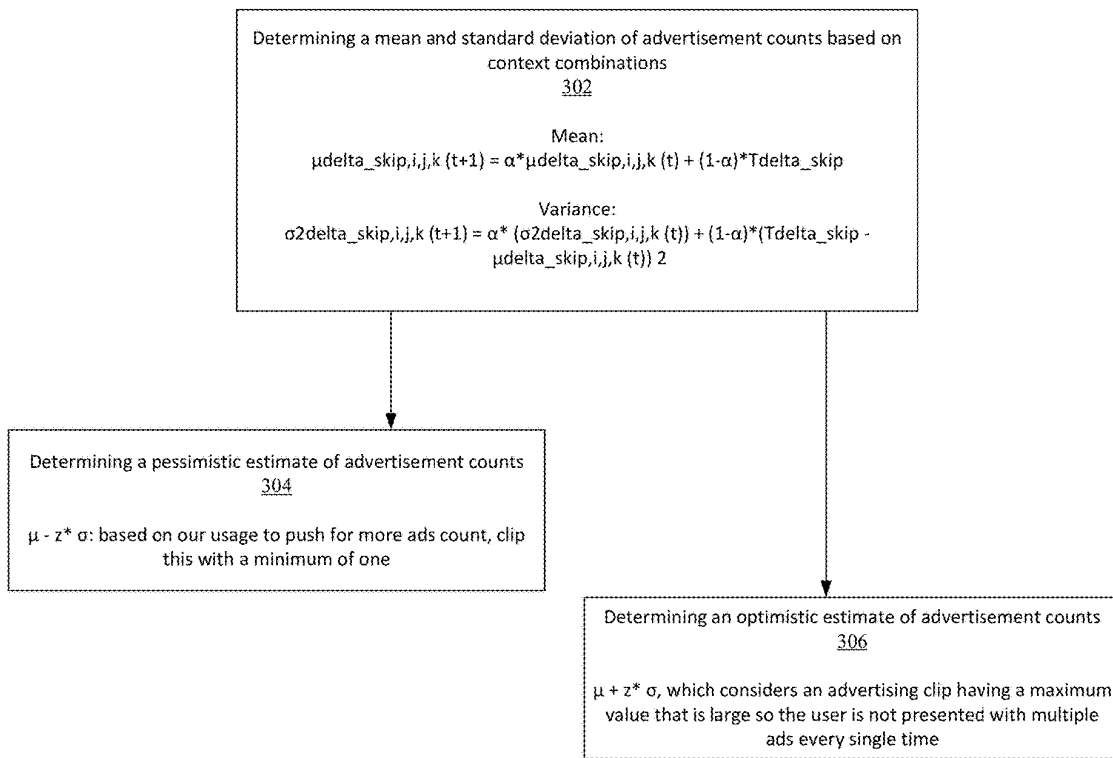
Determining a mean and standard deviation of advertisement counts based on context combinations
302

Mean:
μdelta_skip,i,j,k (t+1) = α*μdelta_skip,i,j,k (t) + (1-α)*Tdelta_skip

Variance:
σ2delta_skip,i,j,k (t+1) = α* (σ2delta_skip,i,j,k (t)) + (1-α)*(Tdelta_skip - μdelta_skip,i,j,k (t)) 2

Determining a pessimistic estimate of advertisement counts
304

μ - z* σ: based on our usage to push for more ads count, clip this with a minimum of one

Determining an optimistic estimate of advertisement counts
306

μ + z* σ, which considers an advertising clip having a maximum value that is large so the user is not presented with multiple ads every single time